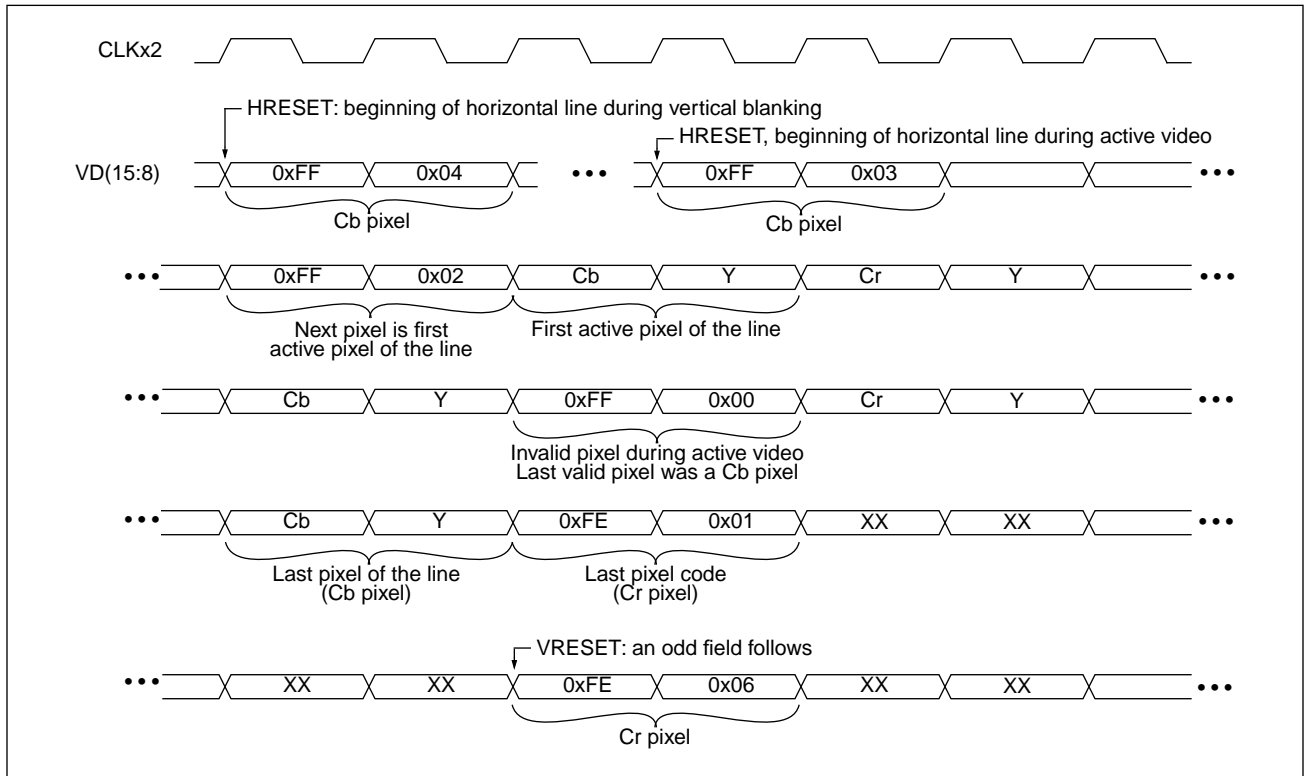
CLKx2

HRESET: beginning of horizontal line during vertical blanking

HRESET, beginning of horizontal line during active video

VD(15:8)

0xFF 0x04 ••• 0xFF 0x03 •••

Cb pixel

Cb pixel

••• 0xFF 0x02 Cb Y Cr Y •••

Next pixel is first active pixel of the line

First active pixel of the line

••• Cb Y 0xFF 0x00 Cr Y •••

Invalid pixel during active video
Last valid pixel was a Cb pixel

••• Cb Y 0xFE 0x01 XX XX •••

Last pixel of the line (Cb pixel)

Last pixel code (Cr pixel)

VRESET: an odd field follows

••• XX XX 0xFE 0x06 XX XX •••

Cr pixel